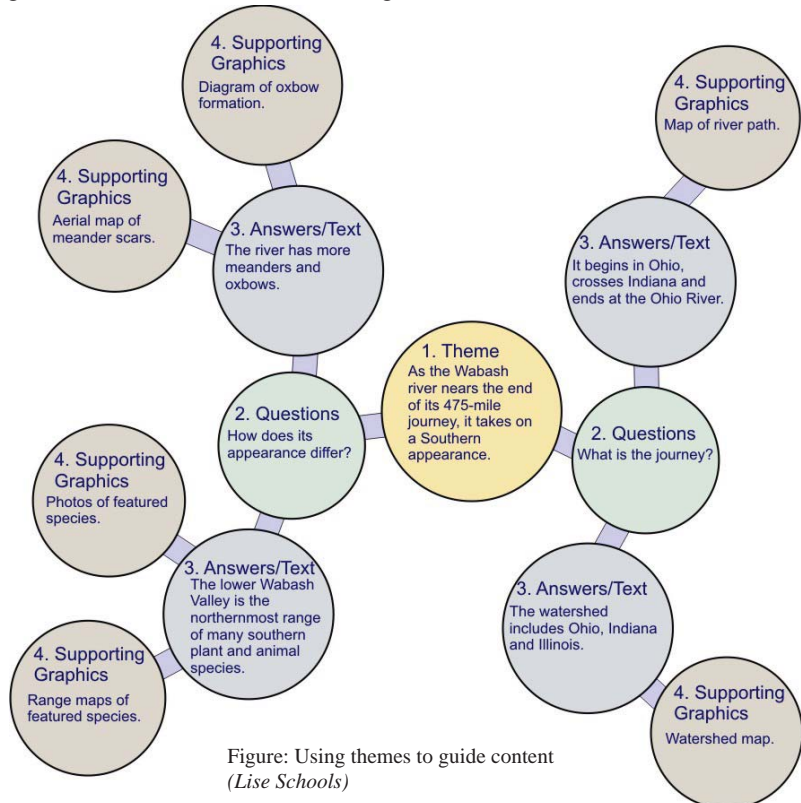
4. Supporting Graphics
Diagram of oxbow formation.

4. Supporting Graphics
Aerial map of meander scars.

3. Answers/Text
The river has more meanders and oxbows.

4. Supporting Graphics
Map of river path.

3. Answers/Text
It begins in Ohio, crosses Indiana and ends at the Ohio River.

1. Theme
As the Wabash river nears the end of its 475-mile journey, it takes on a Southern appearance.

2. Questions
How does its appearance differ?

2. Questions
What is the journey?

4. Supporting Graphics
Photos of featured species.

3. Answers/Text
The lower Wabash Valley is the northernmost range of many southern plant and animal species.

4. Supporting Graphics
Range maps of featured species.

3. Answers/Text
The watershed includes Ohio, Indiana and Illinois.

4. Supporting Graphics
Watershed map.

Figure: Using themes to guide content
(Lise Schools)